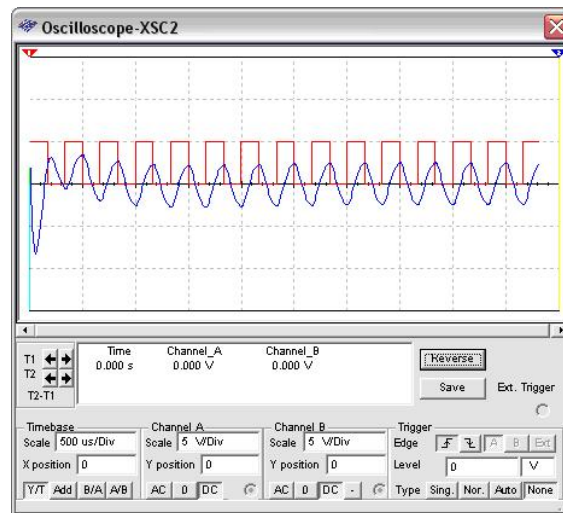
Oscilloscope-XSC2

T1
T2
T2-T1

Time
0.000 s

Channel_A
0.000 V

Channel_B
0.000 V

Reverse

Save

Ext. Trigger

Timebase
Scale 500 us/Div
X position 0
Y/T Add B/A A/B

Channel A
Scale 5 V/Div
Y position 0
AC 0 DC

Channel B
Scale 5 V/Div
Y position 0
AC 0 DC -

Trigger
Edge A B Ext
Level 0 V
Type Sing. Nor. Auto None